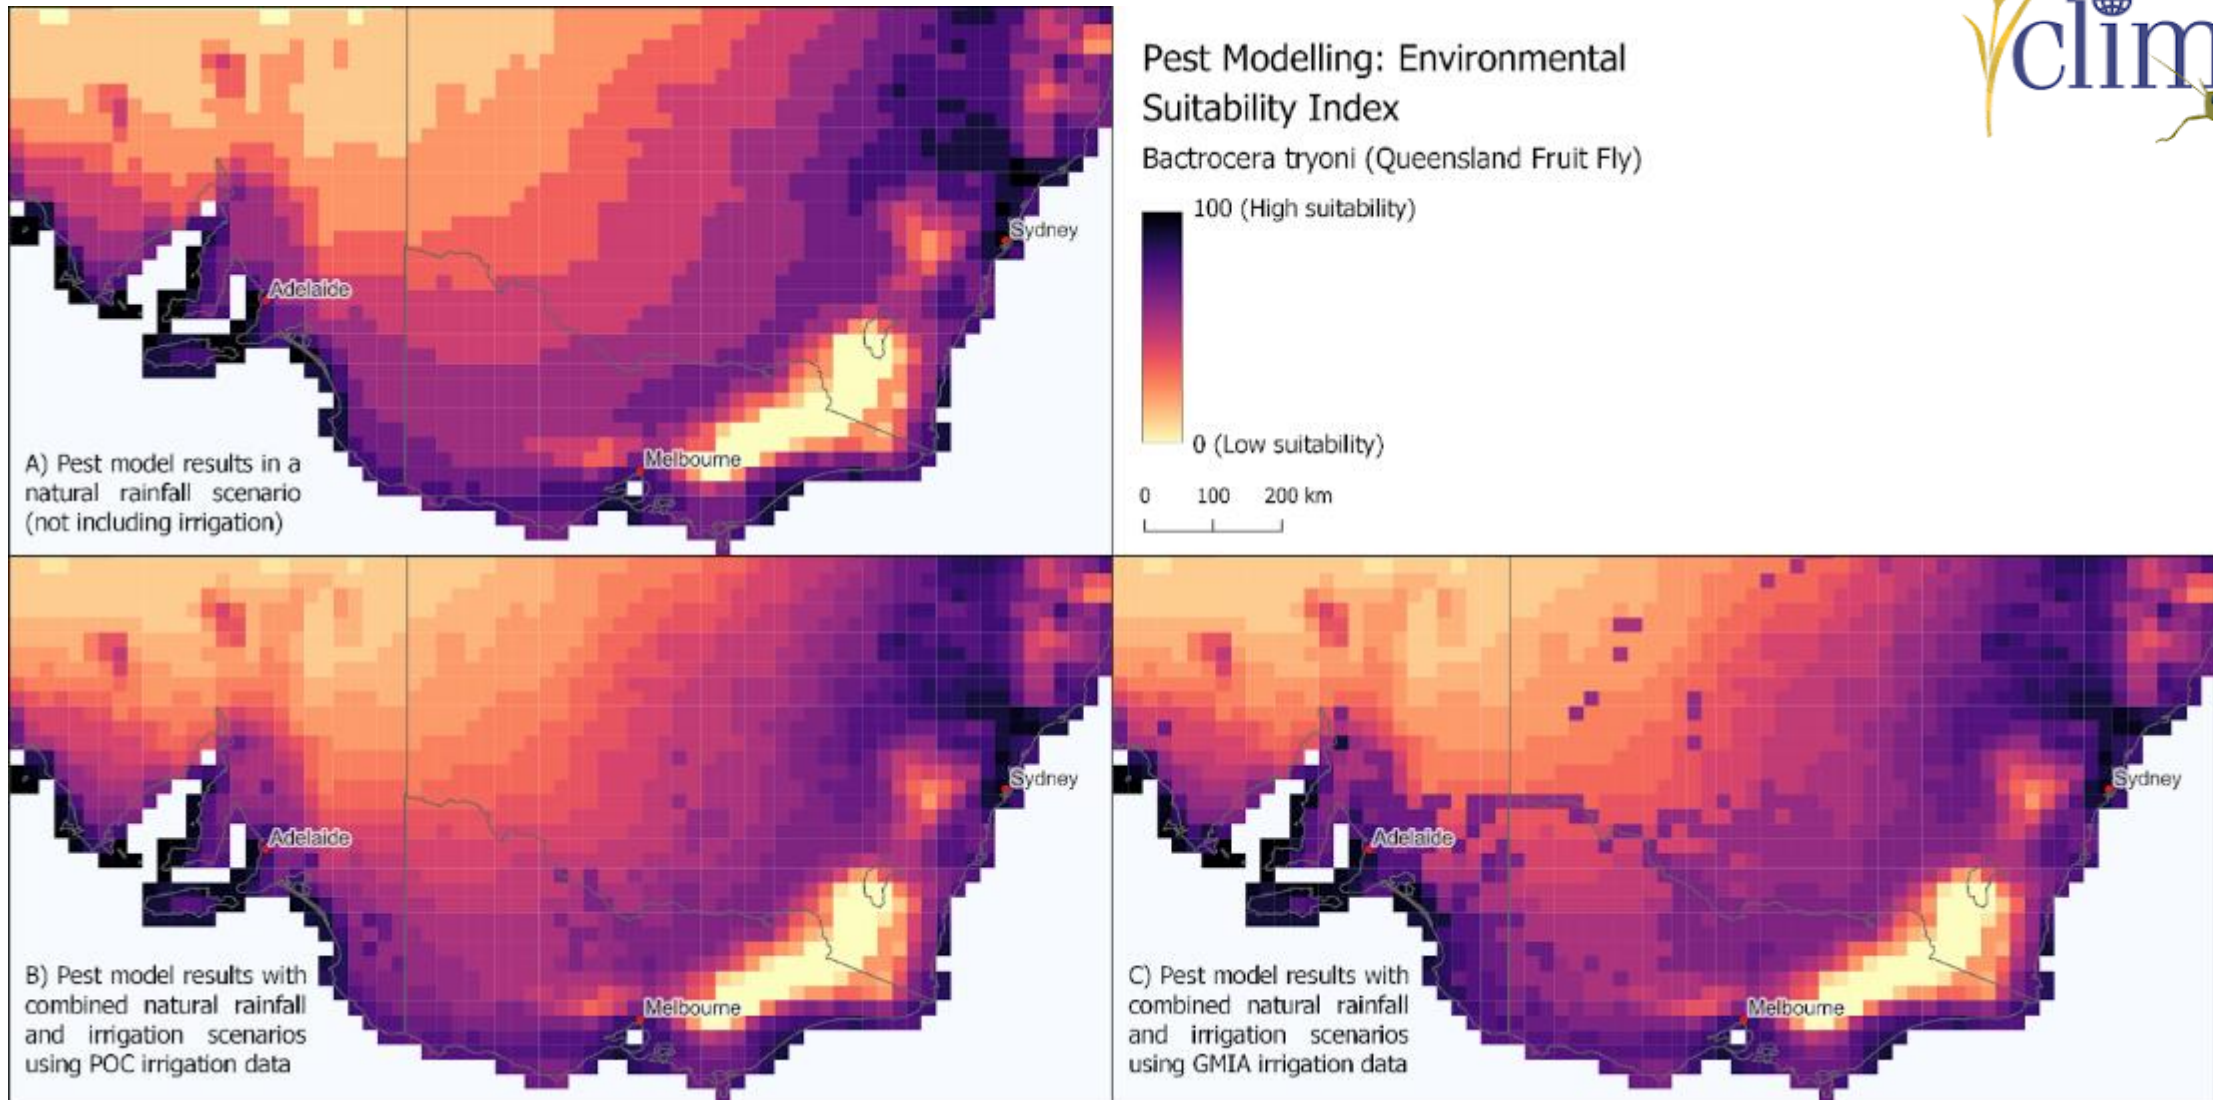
Sydney

Adelaide

Melbourne

A) Pest model results in a natural rainfall scenario (not including irrigation)

Pest Modelling: Environmental Suitability Index

Bactrocera tryoni (Queensland Fruit Fly)

100 (High suitability)

0 (Low suitability)

0 100 200 km

clim

Sydney

Adelaide

Melbourne

B) Pest model results with combined natural rainfall and irrigation scenarios using POC irrigation data

Sydney

Adelaide

Melbourne

C) Pest model results with combined natural rainfall and irrigation scenarios using GMIA irrigation data